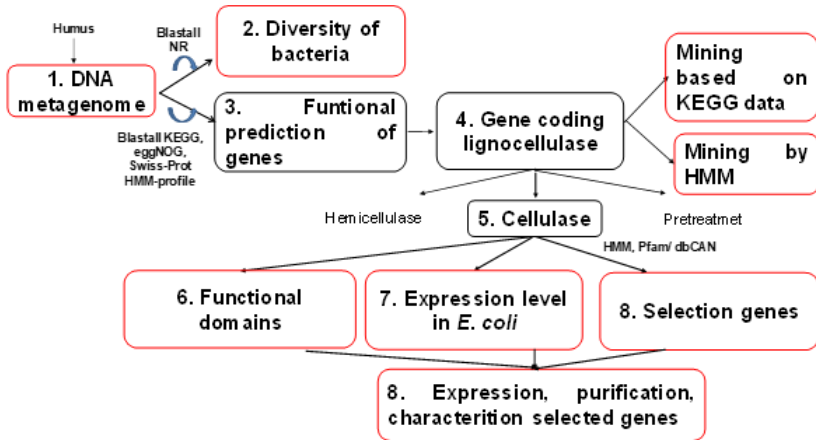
Humus

1. DNA metagenome

Blastall NR

2. Diversity of bacteria

Blastall KEGG, eggNOG, Swiss-Prot HMM-profile

3. Funtional prediction of genes

4. Gene coding lignocellulase

Mining based on KEGG data

Mining by HMM

Hemicellulase

5. Cellulase

Pretreatmet

HMM, Pfam/ dbCAN

6. Functional domains

7. Expression level in *E. coli*

8. Selection genes

8. Expression, purification, characterition selected genes